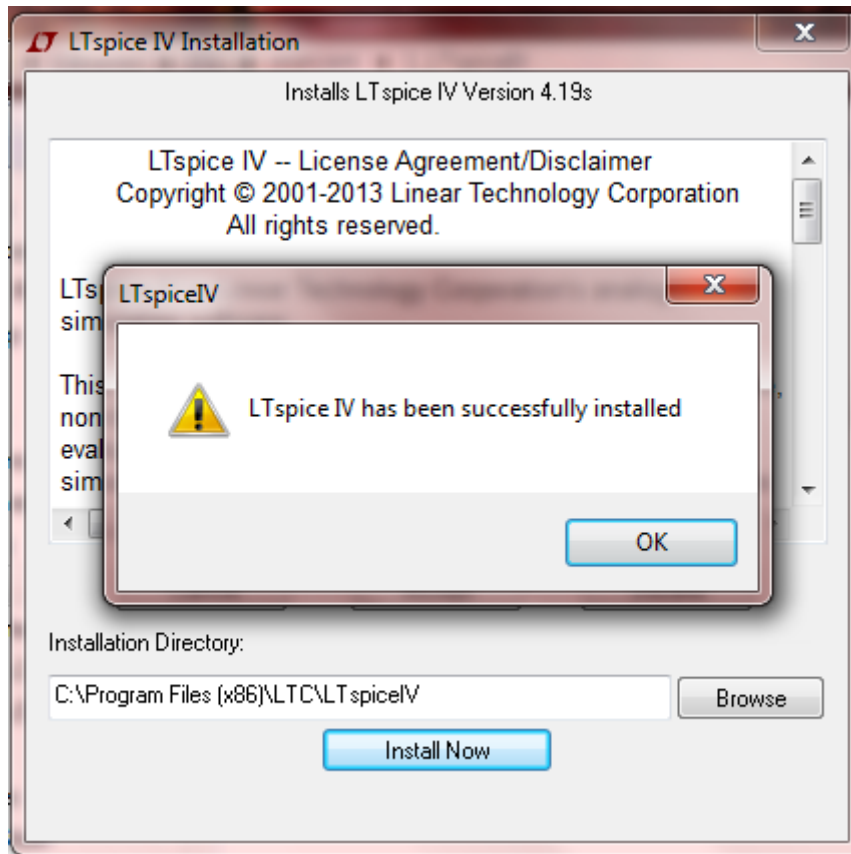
LTspice IV Installation

Installs LTspice IV Version 4.19s

LTspice IV -- License Agreement/Disclaimer
Copyright © 2001-2013 Linear Technology Corporation
All rights reserved.

LTs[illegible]
sim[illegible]

This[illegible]
non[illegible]
eval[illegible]
sim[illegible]

LTspiceIV

LTspice IV has been successfully installed

OK

Installation Directory:

C:\Program Files (x86)\LTC\LTspiceIV

Browse

Install Now